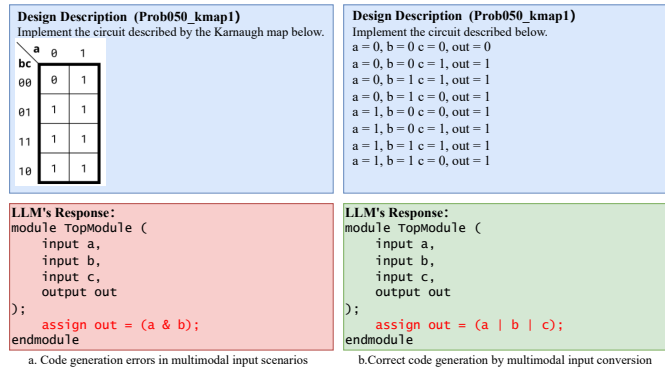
**Design Description (Prob050_kmap1)**
Implement the circuit described by the Karnaugh map below.

| bc \ a | 0 | 1 |
|---|---|---|
| 00 | 0 | 1 |
| 01 | 1 | 1 |
| 11 | 1 | 1 |
| 10 | 1 | 1 |

**LLM's Response:**
module TopModule (
 input a,
 input b,
 input c,
 output out
);
 assign out = (a & b);
endmodule

a. Code generation errors in multimodal input scenarios

**Design Description (Prob050_kmap1)**
Implement the circuit described below.
a = 0, b = 0 c = 0, out = 0
a = 0, b = 0 c = 1, out = 1
a = 0, b = 1 c = 1, out = 1
a = 0, b = 1 c = 0, out = 1
a = 1, b = 0 c = 0, out = 1
a = 1, b = 0 c = 1, out = 1
a = 1, b = 1 c = 1, out = 1
a = 1, b = 1 c = 0, out = 1

**LLM's Response:**
module TopModule (
 input a,
 input b,
 input c,
 output out
);
 assign out = (a | b | c);
endmodule

b.Correct code generation by multimodal input conversion